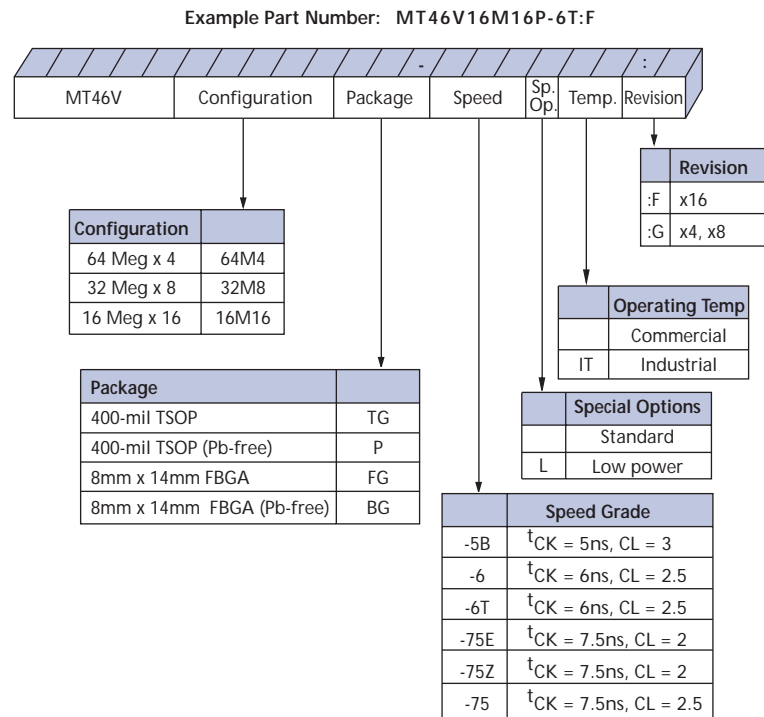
Example Part Number: MT46V16M16P-6T:F

-

:

| MT46V | Configuration | Package | Speed | Sp. Op. | Temp. | Revision |
|---|---|---|---|---|---|---|

| | Revision |
|---|---|
| :F | x16 |
| :G | x4, x8 |

| Configuration | |
|---|---|
| 64 Meg x 4 | 64M4 |
| 32 Meg x 8 | 32M8 |
| 16 Meg x 16 | 16M16 |

| | Operating Temp |
|---|---|
| | Commercial |
| IT | Industrial |

| Package | |
|---|---|
| 400-mil TSOP | TG |
| 400-mil TSOP (Pb-free) | P |
| 8mm x 14mm FBGA | FG |
| 8mm x 14mm FBGA (Pb-free) | BG |

| | Special Options |
|---|---|
| | Standard |
| L | Low power |

| | Speed Grade |
|---|---|
| -5B | $^tCK$ = 5ns, CL = 3 |
| -6 | $^tCK$ = 6ns, CL = 2.5 |
| -6T | $^tCK$ = 6ns, CL = 2.5 |
| -75E | $^tCK$ = 7.5ns, CL = 2 |
| -75Z | $^tCK$ = 7.5ns, CL = 2 |
| -75 | $^tCK$ = 7.5ns, CL = 2.5 |